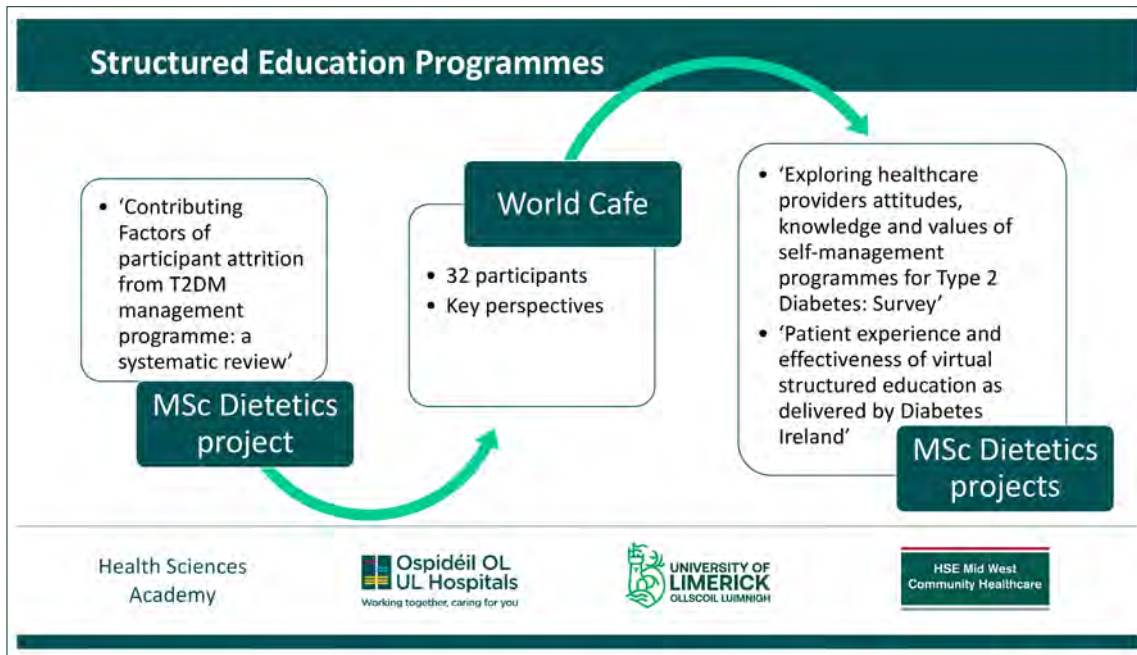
Structured Education Programmes

• 'Contributing Factors of participant attrition from T2DM management programme: a systematic review'

MSc Dietetics project

World Cafe

• 32 participants
• Key perspectives

• 'Exploring healthcare providers attitudes, knowledge and values of self-management programmes for Type 2 Diabetes: Survey'
• 'Patient experience and effectiveness of virtual structured education as delivered by Diabetes Ireland'

MSc Dietetics projects

Health Sciences Academy

Ospidéil OL
UL Hospitals
Working together, caring for you

UNIVERSITY OF LIMERICK
OLLSCOIL LUIMNIGH

HSE Mid West Community Healthcare